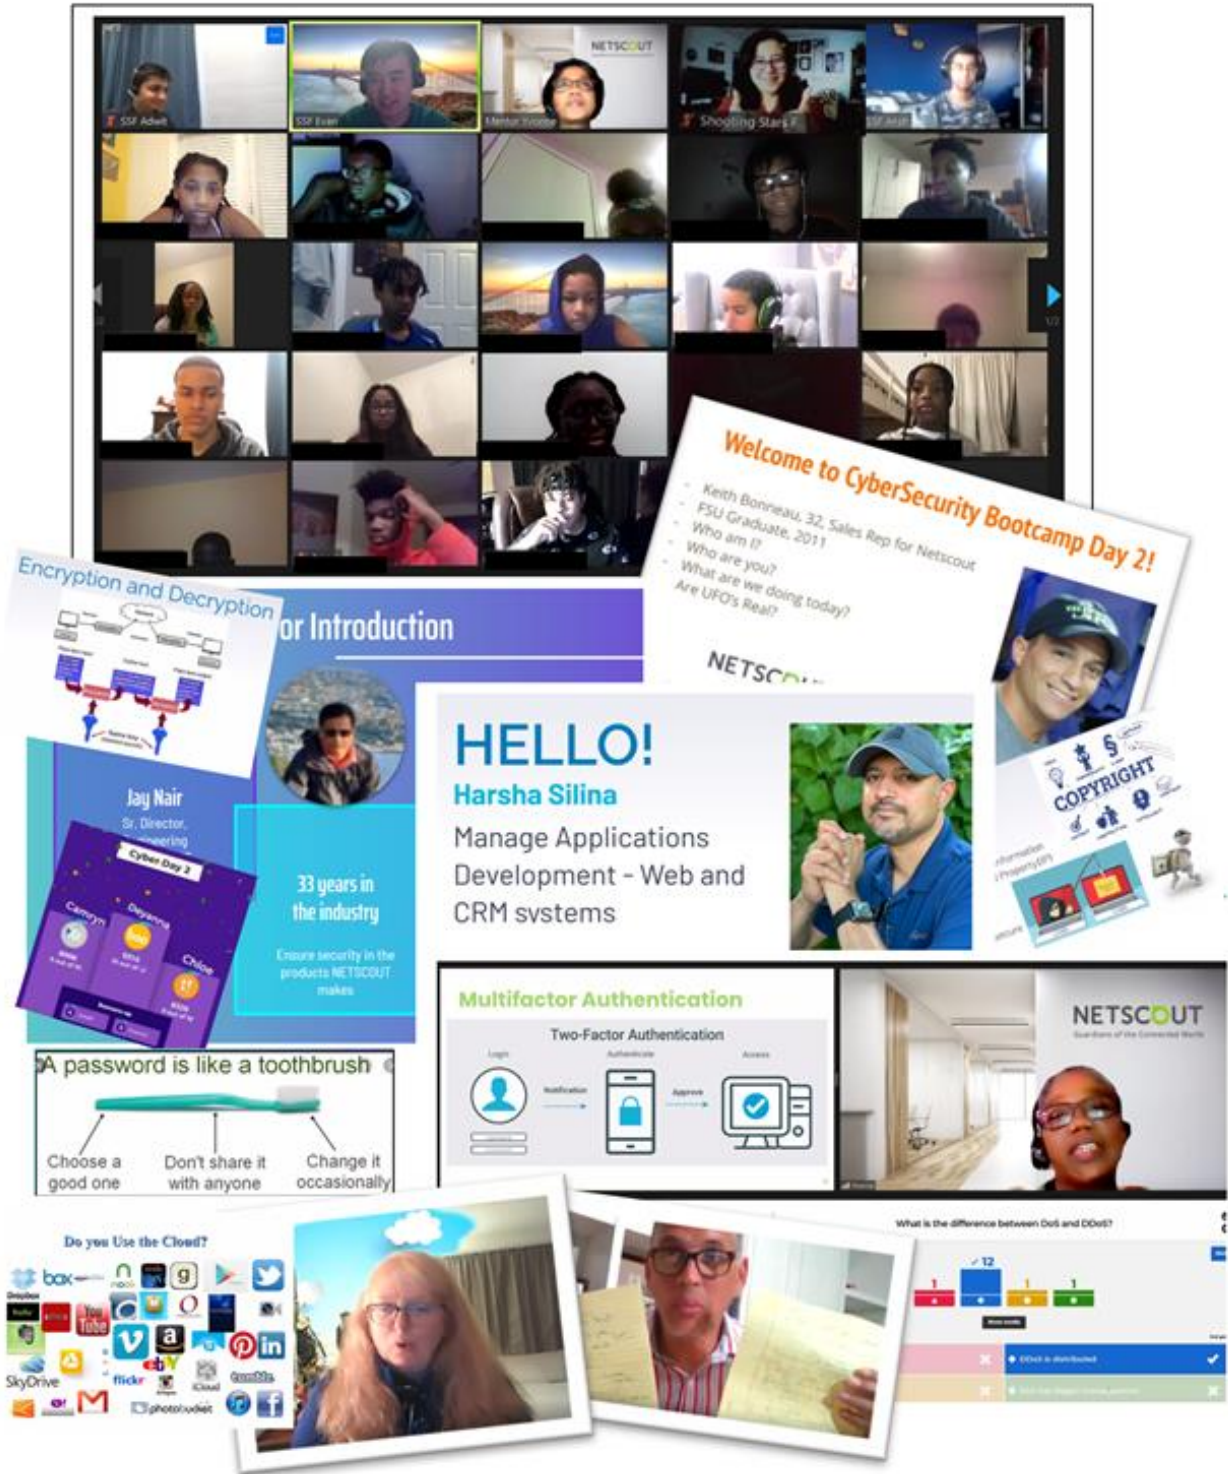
SSF Adwit
SSF Evan
NETSCOUT
Mentor Yvonne
Shooting Stars
SSF Arun

Welcome to CyberSecurity Bootcamp Day 2!
Keith Bonneau, 32, Sales Rep for Netscout
FSU Graduate, 2011
Who am I?
Who are you?
What are we doing today?
Are UFO's Real?
NETSCO

Encryption and Decryption

or Introduction

Jay Nair
Sr. Director, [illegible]ineering

33 years in the industry
Ensure security in the products NETSCOUT makes

Cyber Day 2
Camryn
Deyanna
Chloe

HELLO!
Harsha Silina
Manage Applications Development - Web and CRM systems

COPYRIGHT

A password is like a toothbrush
Choose a good one
Don't share it with anyone
Change it occasionally

Multifactor Authentication
Two-Factor Authentication
Login
Authenticate
Access
Notification
Approve

NETSCOUT
Guardians of the Connected World

Do you Use the Cloud?
box
SkyDrive
flickr
photobucket

What is the difference between DoS and DDoS?
12
1
1
1
DDoS is distributed